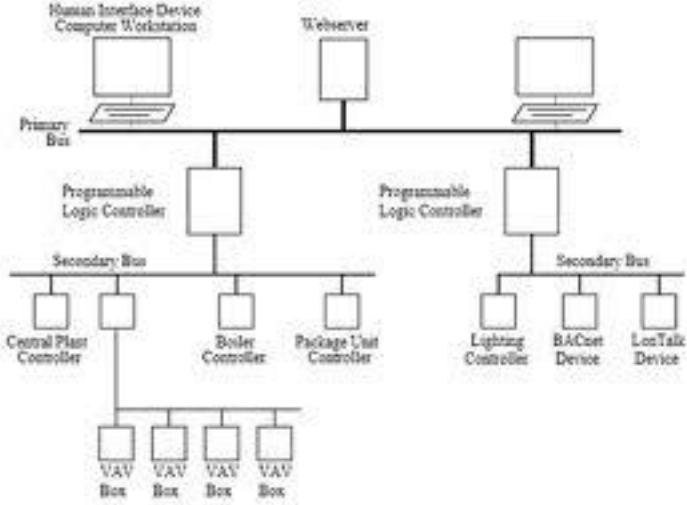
Human Interface Device
Computer Workstation

Webserver

Primary
Bus

Programmable
Logic Controller

Programmable
Logic Controller

Secondary Bus

Secondary Bus

Central Plant
Controller

Boiler
Controller

Package Unit
Controller

Lighting
Controller

BACnet
Device

LonTalk
Device

VAV
Box

VAV
Box

VAV
Box

VAV
Box